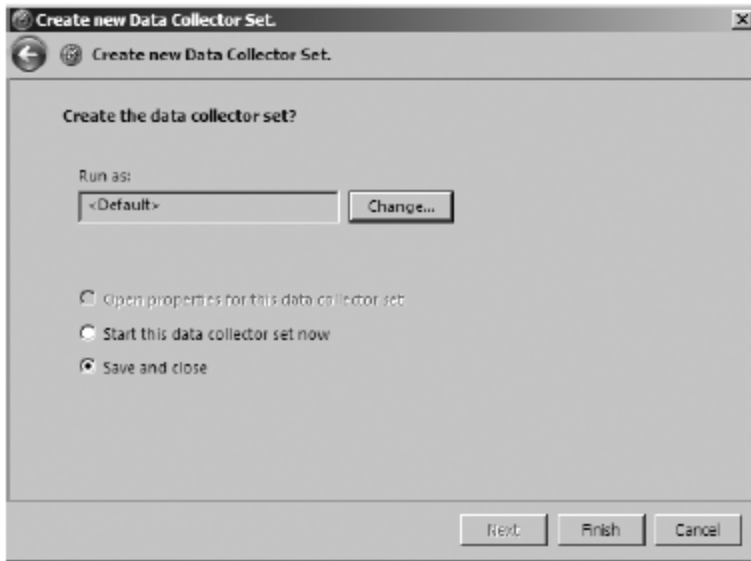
Create new Data Collector Set.

Create new Data Collector Set.

Create the data collector set?

Run as:

<Default>

Change...

Open properties for this data collector set

Start this data collector set now

Save and close

Next

Finish

Cancel